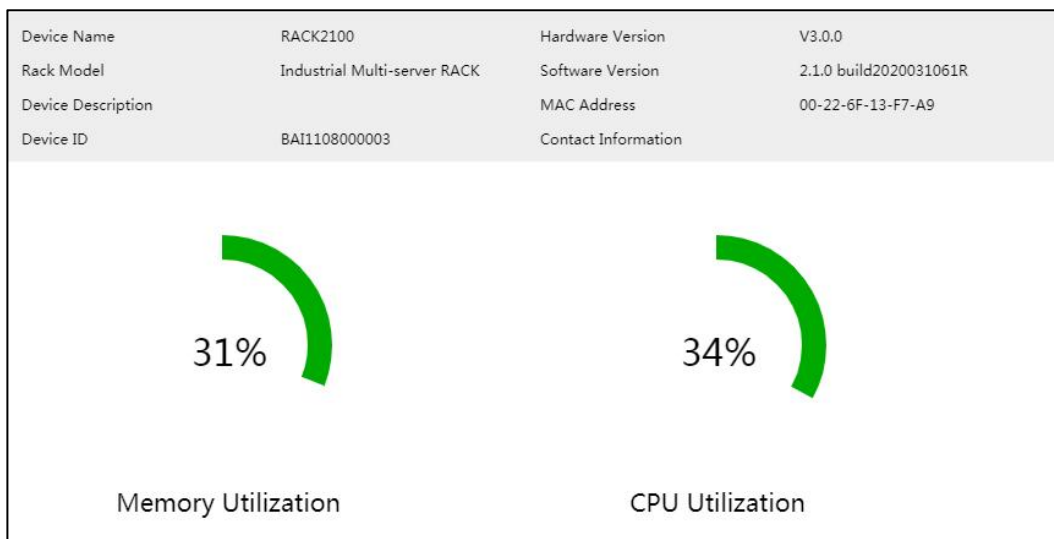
| | | | |
|---|---|---|---|
| Device Name | RACK2100 | Hardware Version | V3.0.0 |
| Rack Model | Industrial Multi-server RACK | Software Version | 2.1.0 build2020031061R |
| Device Description | | MAC Address | 00-22-6F-13-F7-A9 |
| Device ID | BAI1108000003 | Contact Information | |

31%

34%

Memory Utilization

CPU Utilization